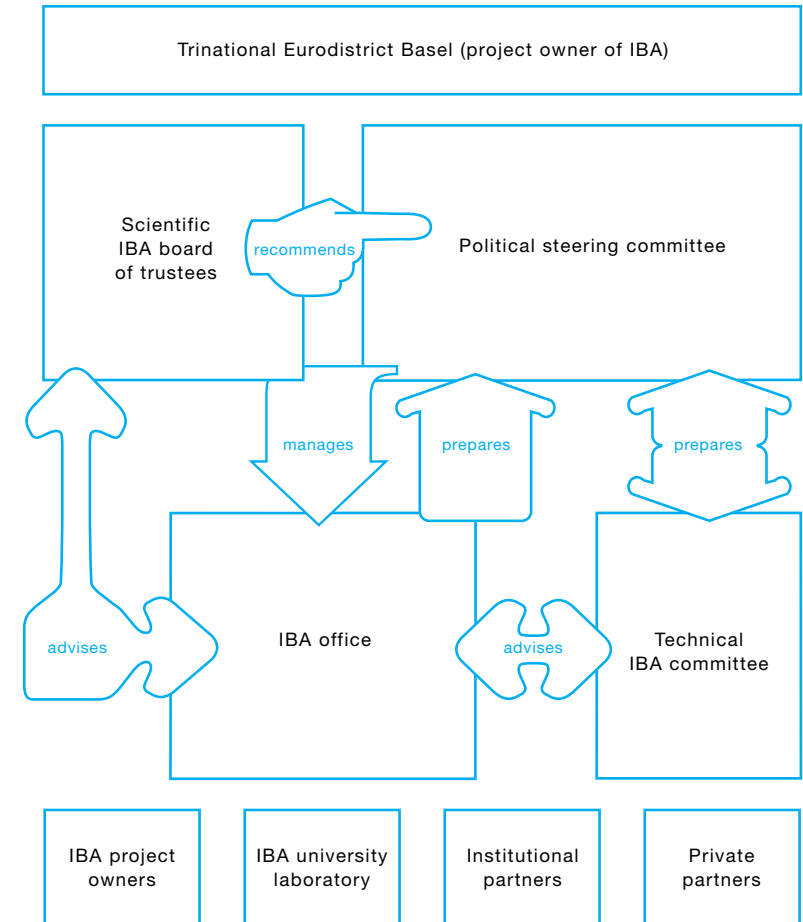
Trinational Eurodistrict Basel (project owner of IBA)

Scientific IBA board of trustees

recommends

Political steering committee

manages

prepares

prepares

advises

IBA office

advises

Technical IBA committee

IBA project owners

IBA university laboratory

Institutional partners

Private partners